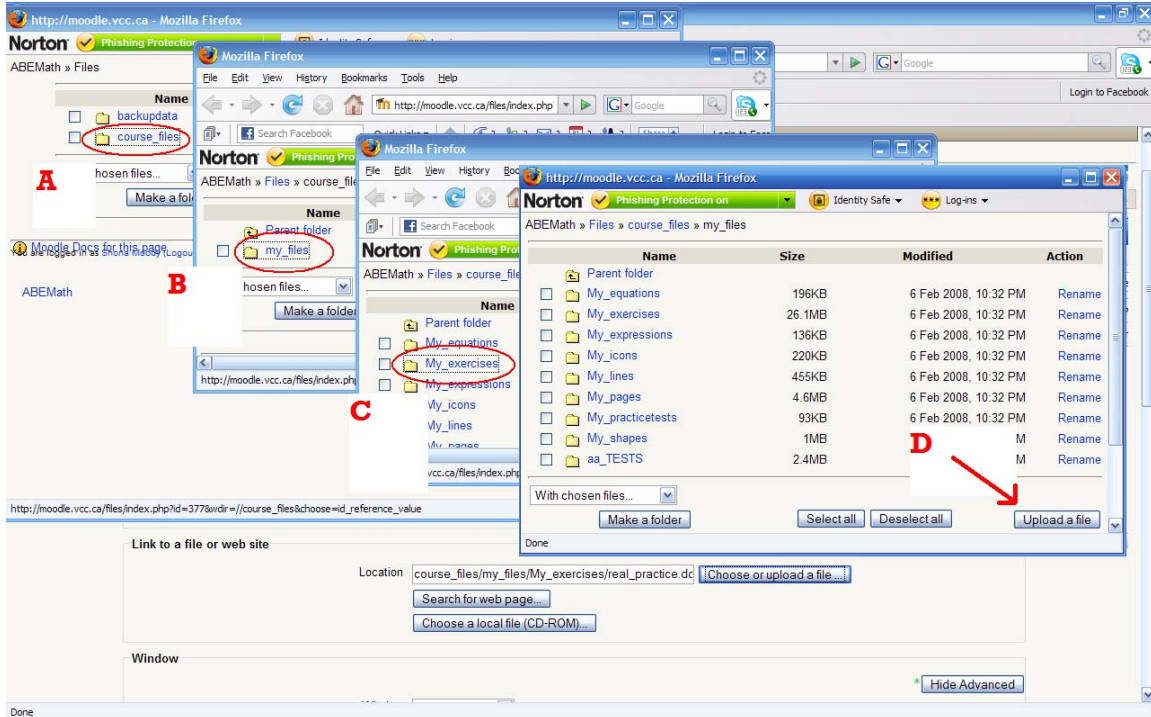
http://moodle.vcc.ca - Mozilla Firefox

Norton Phishing Protection

ABEMath » Files

Name

backupdata

course_files

A

hosen files...

Make a fol

Moodle Docs for this page

You are logged in as Shona Mabey (Logout)

ABEMath

Mozilla Firefox

File Edit View History Bookmarks Tools Help

http://moodle.vcc.ca/files/index.php

Google

Search Facebook

Norton Phishing Pro

ABEMath » Files » course_file

Name

Parent folder

my_files

B

hosen files...

Make a folder

http://moodle.vcc.ca/files/index.php

Mozilla Firefox

File Edit View History Boo

Search Facebook

Norton Phishing Pro

ABEMath » Files » course_file

Name

Parent folder

My_equations

My_exercises

My_expressions

My_icons

My_lines

My_pages

C

vcc.ca/files/index.php

http://moodle.vcc.ca - Mozilla Firefox

Norton Phishing Protection on Identity Safe Log-ins

ABEMath » Files » course_files » my_files

| Name | Size | Modified | Action |
|---|---|---|---|
| Parent folder | | | |
| My_equations | 196KB | 6 Feb 2008, 10:32 PM | Rename |
| My_exercises | 26.1MB | 6 Feb 2008, 10:32 PM | Rename |
| My_expressions | 136KB | 6 Feb 2008, 10:32 PM | Rename |
| My_icons | 220KB | 6 Feb 2008, 10:32 PM | Rename |
| My_lines | 455KB | 6 Feb 2008, 10:32 PM | Rename |
| My_pages | 4.6MB | 6 Feb 2008, 10:32 PM | Rename |
| My_practicetests | 93KB | 6 Feb 2008, 10:32 PM | Rename |
| My_shapes | 1MB | M | Rename |
| aa_TESTS | 2.4MB | M | Rename |

D

With chosen files...

Make a folder

Select all Deselect all

Upload a file

Done

Google

Login to Facebook

http://moodle.vcc.ca/files/index.php?id=377&wdir=//course_files&choose=id_reference_value

Link to a file or web site

Location course_files/my_files/My_exercises/real_practice.dc Choose or upload a file ...

Search for web page...

Choose a local file (CD-ROM)...

Window

Hide Advanced

Done